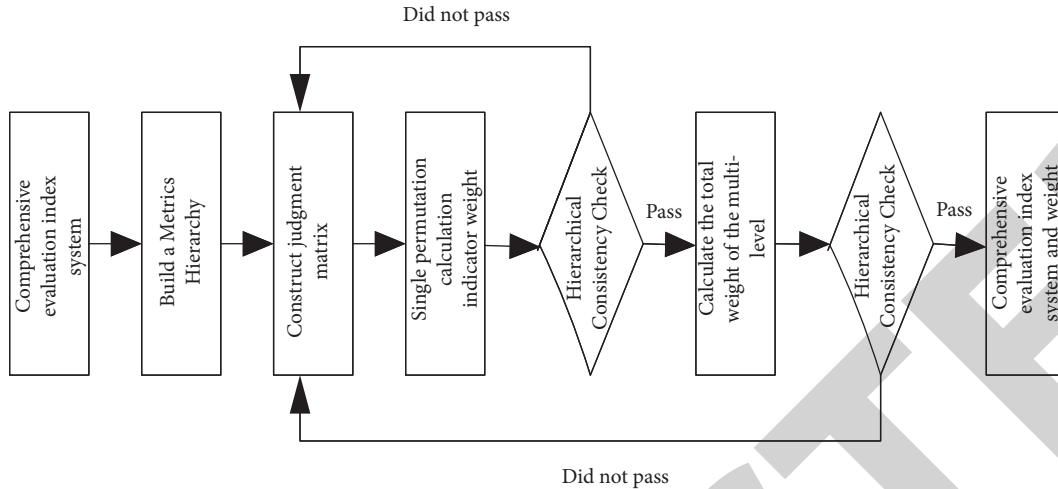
Did not pass

Comprehensive evaluation index system

Build a Metrics Hierarchy

Construct judgment matrix

Single permutation calculation indicator weight

Hierarchical Consistency Check

Pass

Calculate the total weight of the multi-level

Hierarchical Consistency Check

Pass

Comprehensive evaluation index system and weight

Did not pass